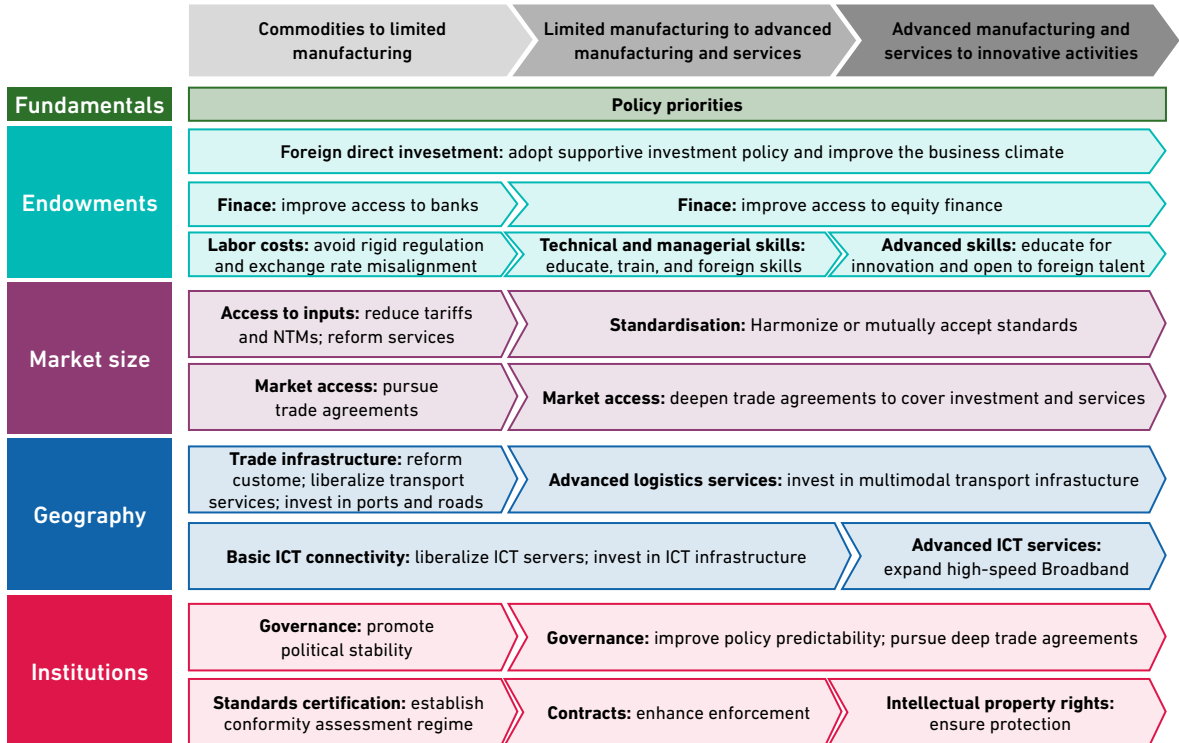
Commodities to limited manufacturing

Limited manufacturing to advanced manufacturing and services

Advanced manufacturing and services to innovative activities

Fundamentals

Policy priorities

Endowments

**Foreign direct invesetment:** adopt supportive investment policy and improve the business climate

**Finace:** improve access to banks

**Finace:** improve access to equity finance

**Labor costs:** avoid rigid regulation and exchange rate misalignment

**Technical and managerial skills:** educate, train, and foreign skills

**Advanced skills:** educate for innovation and open to foreign talent

Market size

**Access to inputs:** reduce tariffs and NTMs; reform services

**Standardisation:** Harmonize or mutually accept standards

**Market access:** pursue trade agreements

**Market access:** deepen trade agreements to cover investment and services

Geography

**Trade infrastructure:** reform custome; liberalize transport services; invest in ports and roads

**Advanced logistics services:** invest in multimodal transport infrastucture

**Basic ICT connectivity:** liberalize ICT servers; invest in ICT infrastructure

**Advanced ICT services:** expand high-speed Broadband

Institutions

**Governance:** promote political stability

**Governance:** improve policy predictability; pursue deep trade agreements

**Standards certification:** establish conformity assessment regime

**Contracts:** enhance enforcement

**Intellectual property rights:** ensure protection